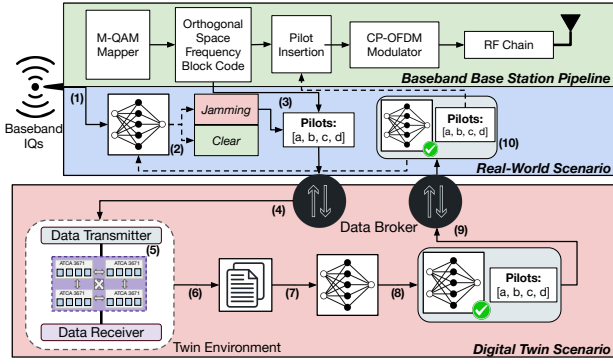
M-QAM Mapper

Orthogonal Space Frequency Block Code

Pilot Insertion

CP-OFDM Modulator

RF Chain

Baseband Base Station Pipeline

Baseband IQs

(1)

Jamming

Clear

(2)

(3)

Pilots: [a, b, c, d]

Pilots: [a, b, c, d]

(10)

Real-World Scenario

(4)

Data Broker

(9)

Data Transmitter

(5)

ATCA 3671

ATCA 3671

ATCA 3671

ATCA 3671

Data Receiver

Twin Environment

(6)

(7)

(8)

Pilots: [a, b, c, d]

Digital Twin Scenario